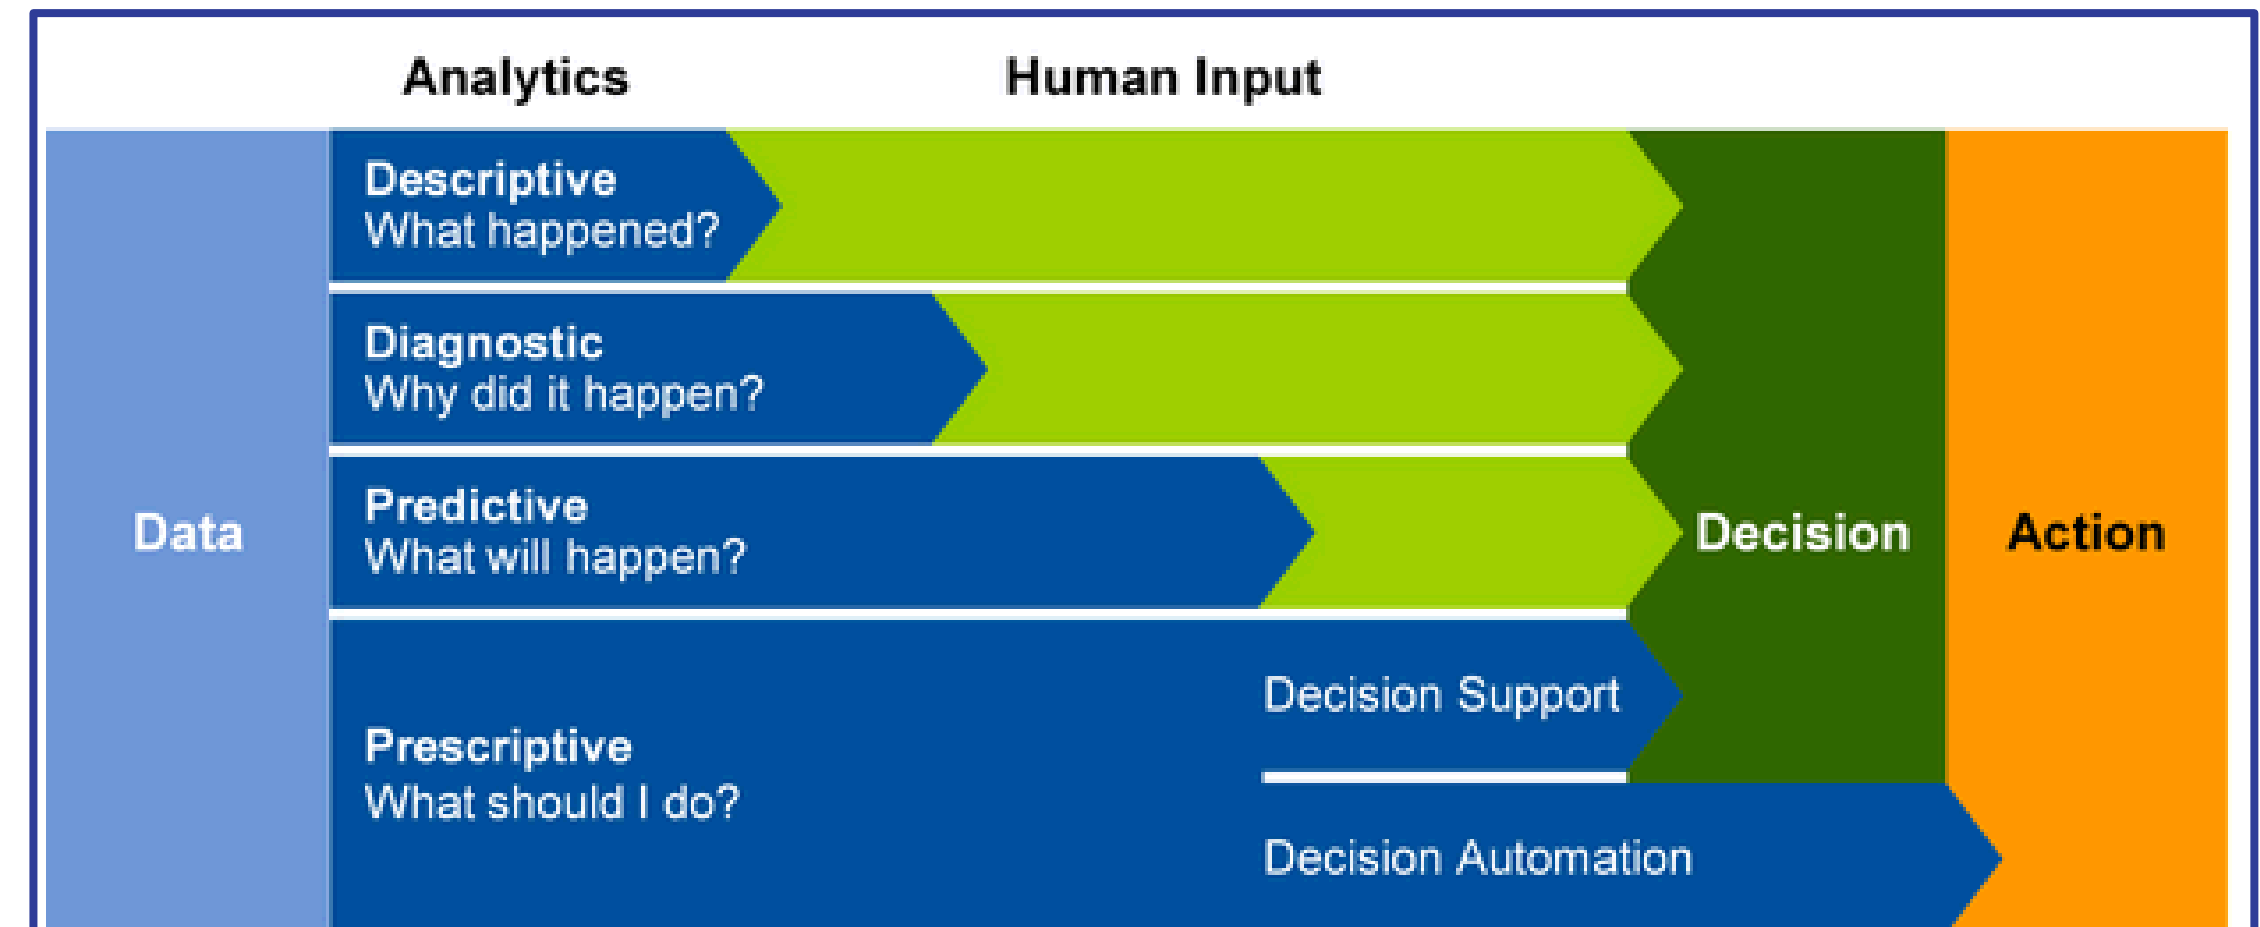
Analytics

Human Input

Data

Descriptive
What happened?

Diagnostic
Why did it happen?

Predictive
What will happen?

Prescriptive
What should I do?

Decision Support

Decision Automation

Decision

Action